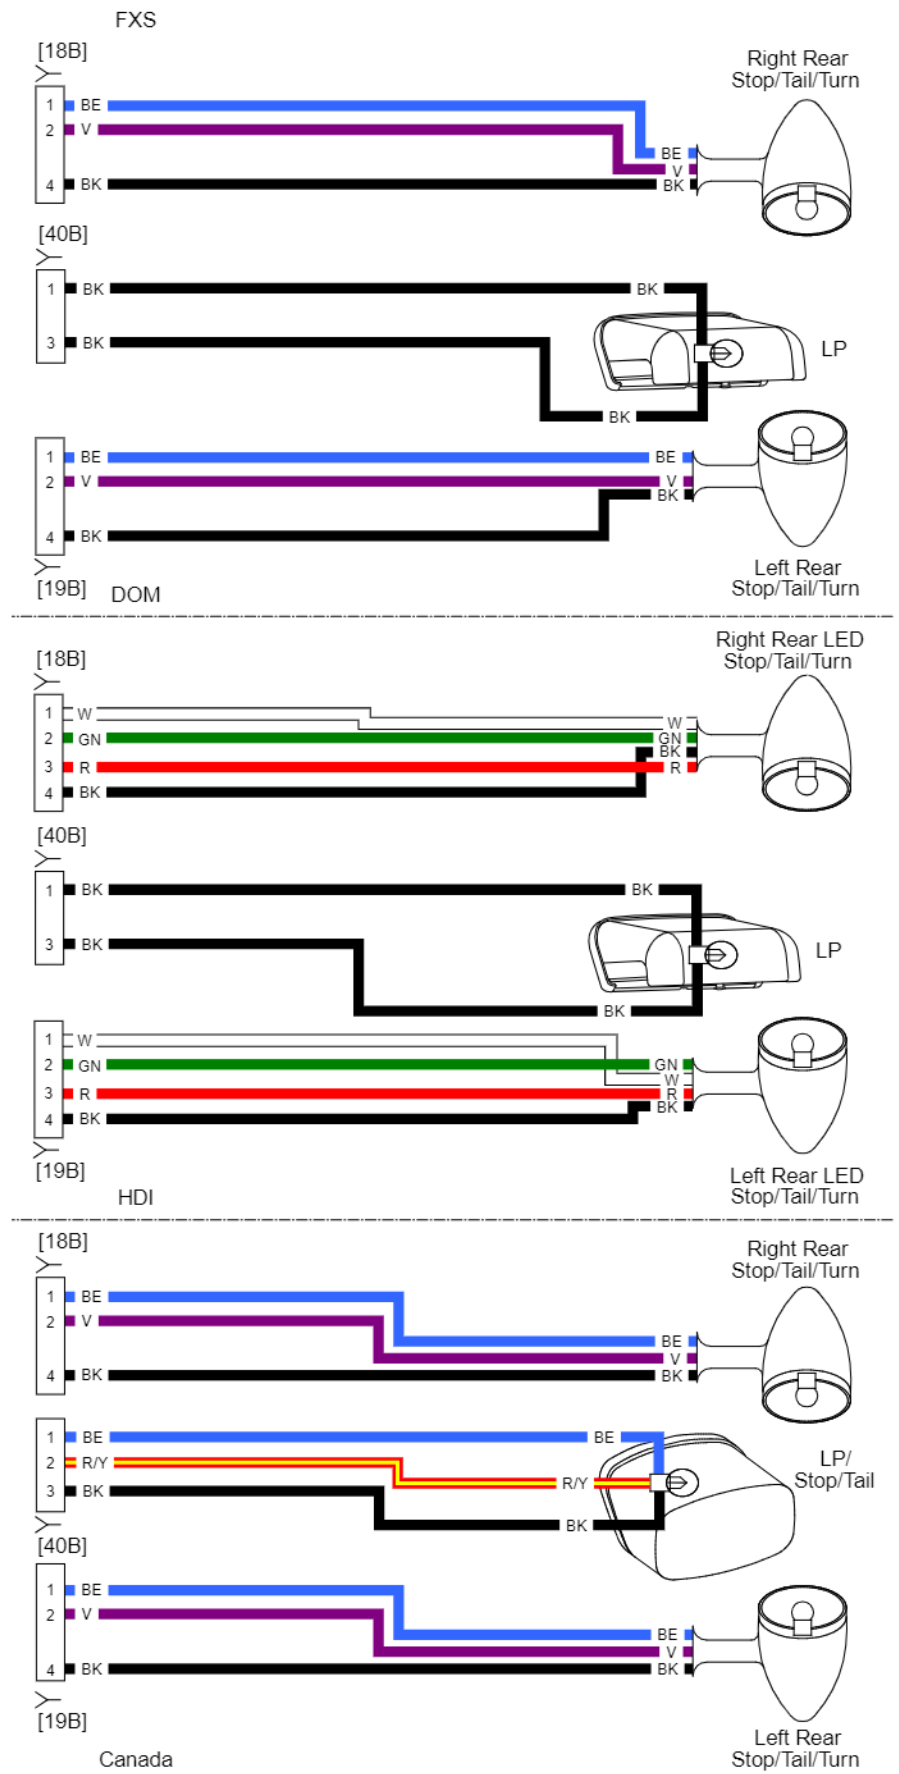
FXS

[18B]

1 BE
2 V
4 BK

BE
V
BK

Right Rear
Stop/Tail/Turn

[40B]

1 BK
3 BK

BK
BK

LP

1 BE
2 V
4 BK

BE
V
BK

[19B] DOM

Left Rear
Stop/Tail/Turn

[18B]

1 W
2 GN
3 R
4 BK

W
GN
BK
R

Right Rear LED
Stop/Tail/Turn

[40B]

1 BK
3 BK

BK
BK

LP

1 W
2 GN
3 R
4 BK

GN
W
R
BK

[19B] HDI

Left Rear LED
Stop/Tail/Turn

[18B]

1 BE
2 V
4 BK

BE
V
BK

Right Rear
Stop/Tail/Turn

1 BE
2 R/Y
3 BK

BE
R/Y
BK

LP/
Stop/Tail

[40B]

1 BE
2 V
4 BK

BE
V
BK

[19B]

Canada

Left Rear
Stop/Tail/Turn